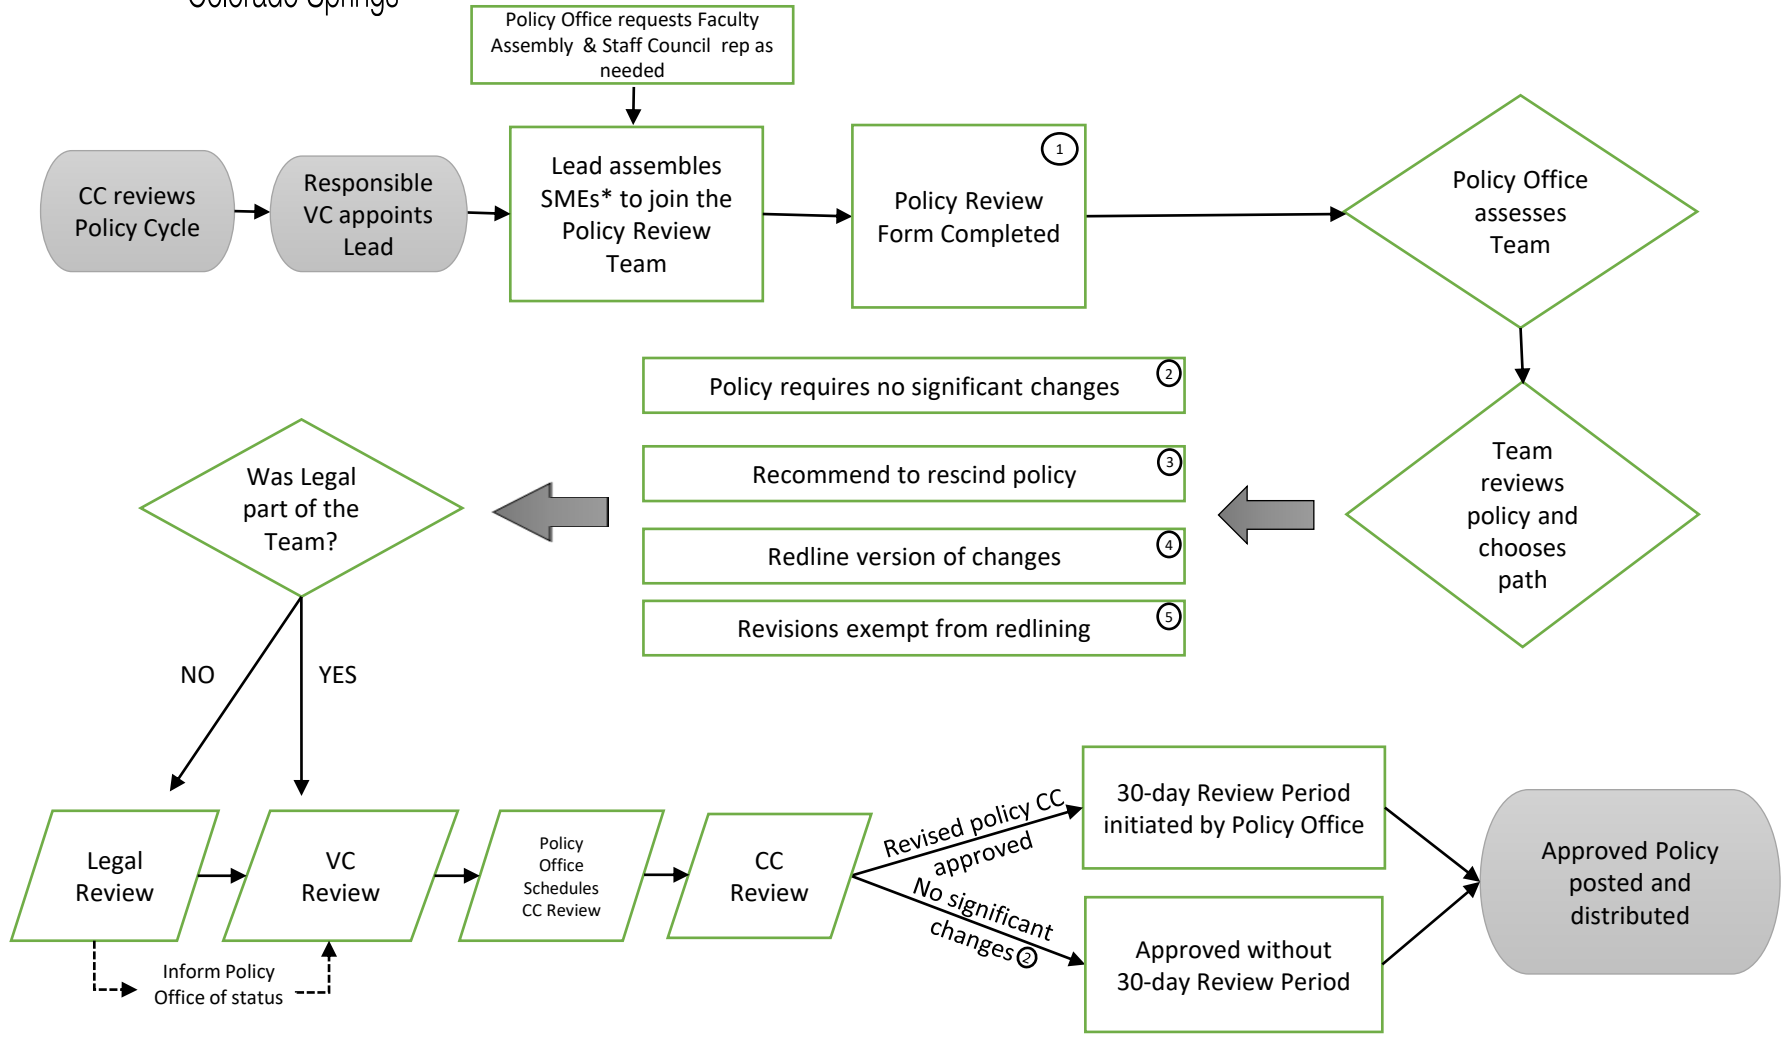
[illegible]

Policy Office requests Faculty Assembly & Staff Council rep as needed

CC reviews Policy Cycle

Responsible VC appoints Lead

Lead assembles SMEs* to join the Policy Review Team

1

Policy Review Form Completed

Policy Office assesses Team

Team reviews policy and chooses path

Policy requires no significant changes 2

Recommend to rescind policy 3

Redline version of changes 4

Revisions exempt from redlining 5

Was Legal part of the Team?

NO

YES

Legal Review

Inform Policy Office of status

VC Review

Policy Office Schedules CC Review

CC Review

Revised policy CC approved

No significant changes 2

30-day Review Period initiated by Policy Office

Approved without 30-day Review Period

Approved Policy posted and distributed